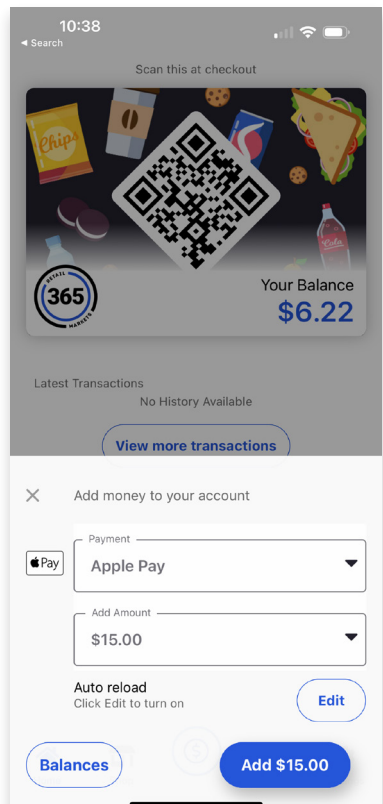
10:38
◂ Search

Scan this at checkout

Chips

Cola

RETAIL
365
MARKETS

Your Balance
$6.22

Latest Transactions
No History Available

View more transactions

×
Add money to your account

Pay

Payment
Apple Pay

Add Amount
$15.00

Auto reload
Click Edit to turn on

Edit

Balances

Add $15.00